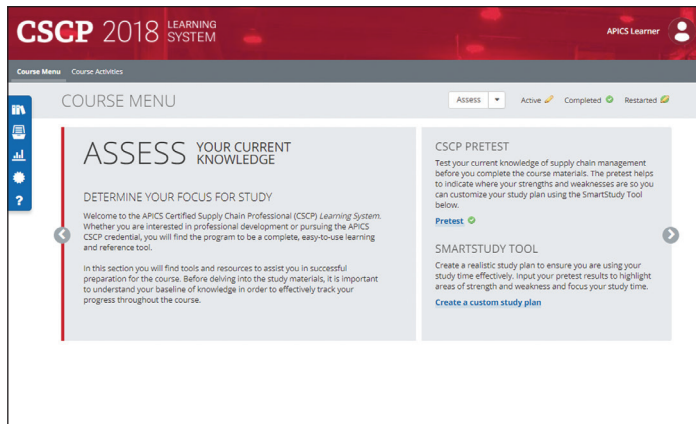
CSCP 2018 LEARNING SYSTEM

APICS Learner

Course Menu Course Activities

COURSE MENU

Assess

Active Completed Restarted

ASSESS YOUR CURRENT KNOWLEDGE

DETERMINE YOUR FOCUS FOR STUDY

Welcome to the APICS Certified Supply Chain Professional (CSCP) *Learning System*. Whether you are interested in professional development or pursuing the APICS CSCP credential, you will find the program to be a complete, easy-to-use learning and reference tool.

In this section you will find tools and resources to assist you in successful preparation for the course. Before delving into the study materials, it is important to understand your baseline of knowledge in order to effectively track your progress throughout the course.

CSCP PRETEST

Test your current knowledge of supply chain management before you complete the course materials. The pretest helps to indicate where your strengths and weaknesses are so you can customize your study plan using the SmartStudy Tool below.

Pretest

SMARTSTUDY TOOL

Create a realistic study plan to ensure you are using your study time effectively. Input your pretest results to highlight areas of strength and weakness and focus your study time.

Create a custom study plan